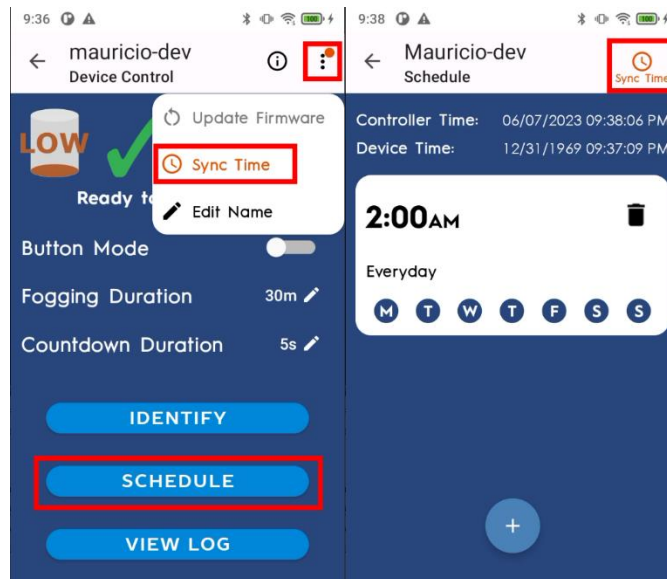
9:36

mauricio-dev
Device Control

Update Firmware
Sync Time
Edit Name

LOW
Ready to

Button Mode
Fogging Duration 30m
Countdown Duration 5s

IDENTIFY
SCHEDULE
VIEW LOG

9:38

Mauricio-dev
Schedule
Sync Time

Controller Time: 06/07/2023 09:38:06 PM
Device Time: 12/31/1969 09:37:09 PM

2:00AM
Everyday
M T W T F S S

+